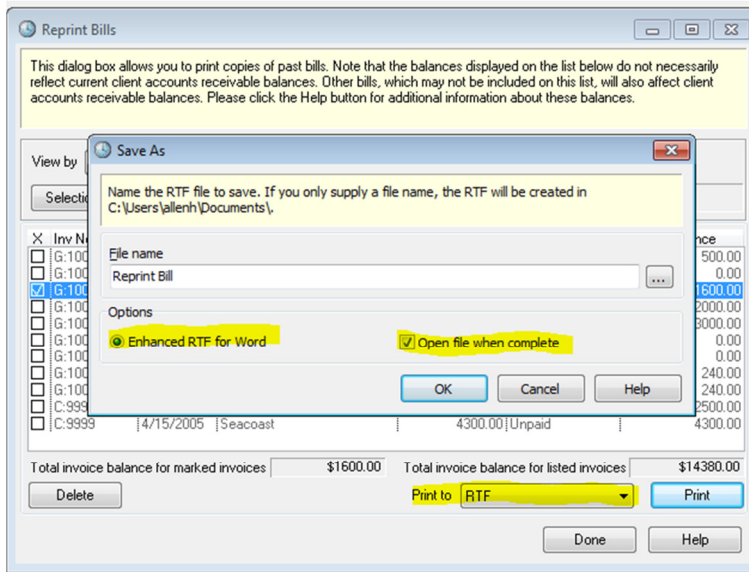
Reprint Bills

This dialog box allows you to print copies of past bills. Note that the balances displayed on the list below do not necessarily reflect current client accounts receivable balances. Other bills, which may not be included on this list, will also affect client accounts receivable balances. Please click the Help button for additional information about these balances.

View by

Selecti

X Inv No

G:100
G:100
G:100
G:100
G:100
G:100
G:100
G:100
G:100
C:999
C:9999 4/15/2005 Seacoast 4300.00 Unpaid 4300.00

nce
500.00
0.00
1600.00
2000.00
3000.00
0.00
0.00
240.00
240.00
2500.00

Save As

Name the RTF file to save. If you only supply a file name, the RTF will be created in C:\Users\allenh\Documents\.

File name
Reprint Bill
...

Options
Enhanced RTF for Word
Open file when complete

OK Cancel Help

Total invoice balance for marked invoices $1600.00
Total invoice balance for listed invoices $14380.00

Delete
Print to RTF
Print

Done Help